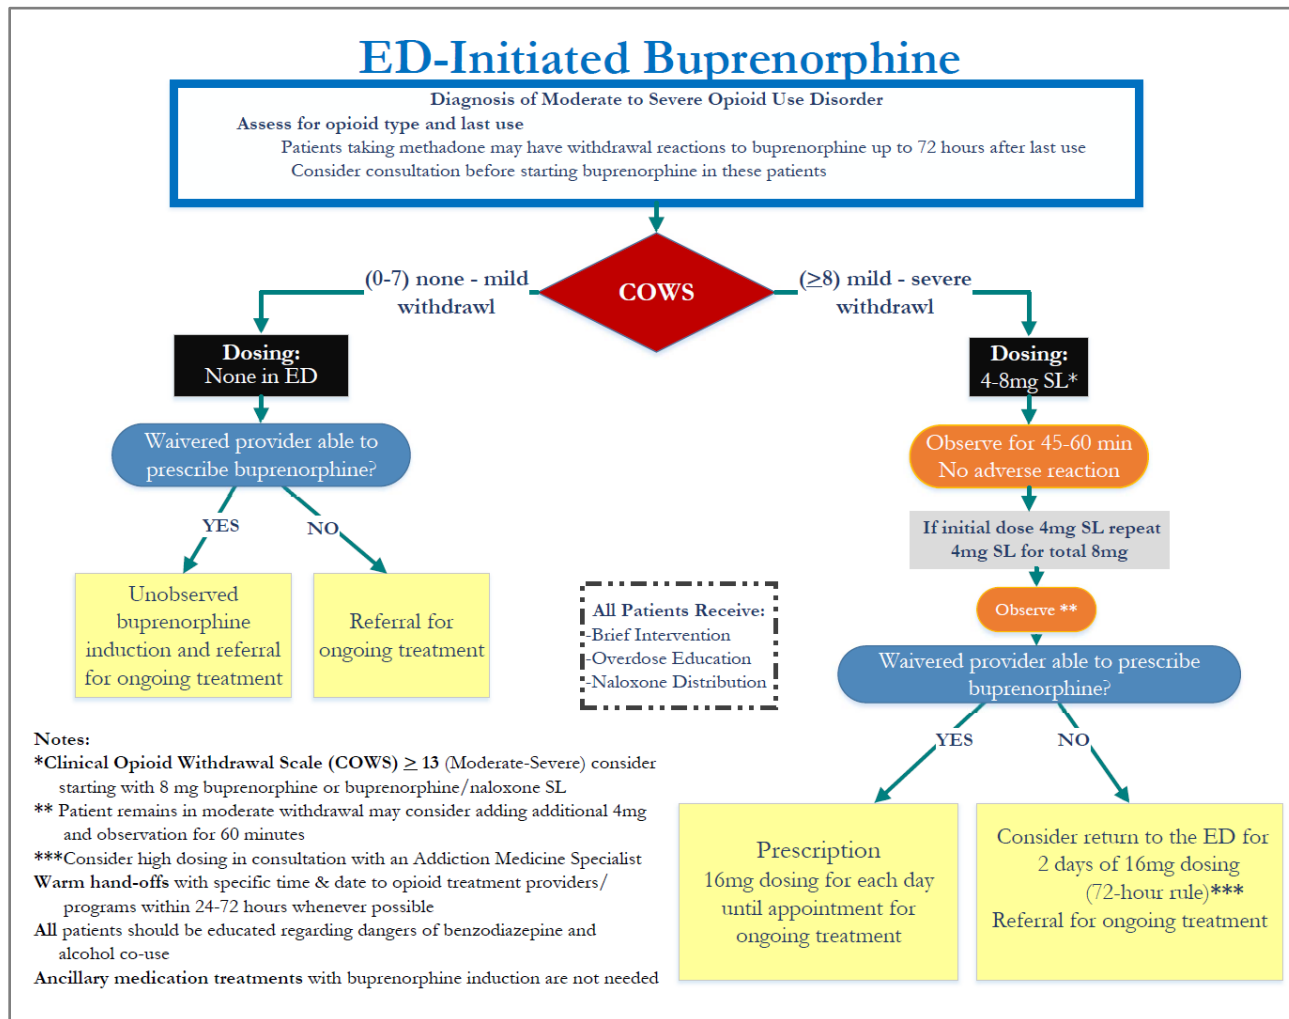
ED-Initiated Buprenorphine

Diagnosis of Moderate to Severe Opioid Use Disorder
Assess for opioid type and last use
Patients taking methadone may have withdrawal reactions to buprenorphine up to 72 hours after last use
Consider consultation before starting buprenorphine in these patients

COWS

(0-7) none - mild withdrawl

($\geq$8) mild - severe withdrawl

Dosing:
None in ED

Dosing:
4-8mg SL*

Waivered provider able to prescribe buprenorphine?

YES

NO

Unobserved buprenorphine induction and referral for ongoing treatment

Referral for ongoing treatment

Observe for 45-60 min
No adverse reaction

If initial dose 4mg SL repeat 4mg SL for total 8mg

Observe **

All Patients Receive:
-Brief Intervention
-Overdose Education
-Naloxone Distribution

Waivered provider able to prescribe buprenorphine?

YES

NO

Prescription
16mg dosing for each day until appointment for ongoing treatment

Consider return to the ED for 2 days of 16mg dosing (72-hour rule)***
Referral for ongoing treatment

Notes:
*Clinical Opioid Withdrawal Scale (COWS) $\geq$ 13 (Moderate-Severe) consider starting with 8 mg buprenorphine or buprenorphine/naloxone SL
** Patient remains in moderate withdrawal may consider adding additional 4mg and observation for 60 minutes
***Consider high dosing in consultation with an Addiction Medicine Specialist
Warm hand-offs with specific time & date to opioid treatment providers/ programs within 24-72 hours whenever possible
All patients should be educated regarding dangers of benzodiazepine and alcohol co-use
Ancillary medication treatments with buprenorphine induction are not needed